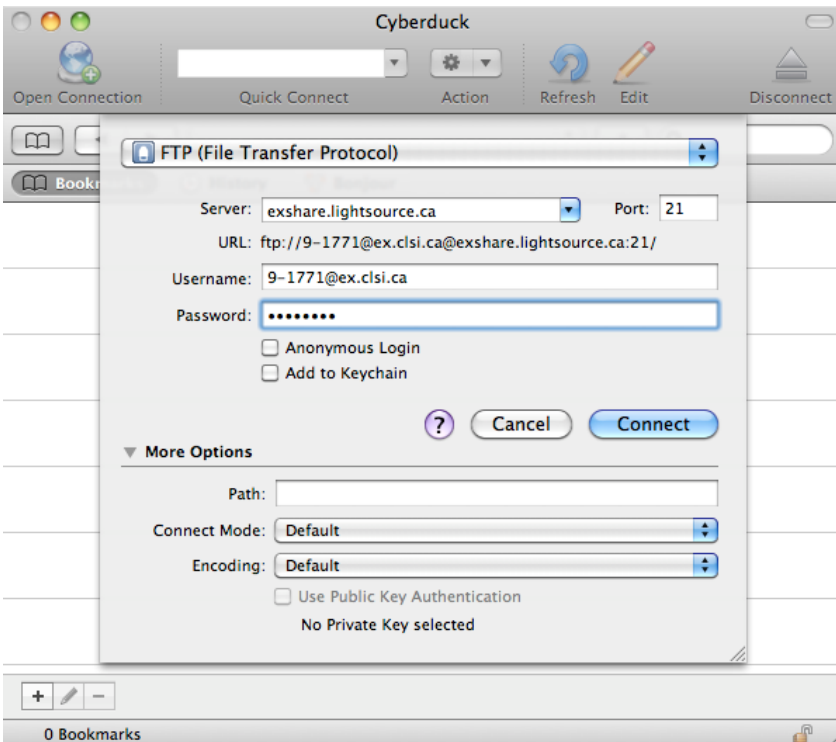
Cyberduck

Open Connection

Quick Connect

Action

Refresh

Edit

Disconnect

Bookm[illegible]

FTP (File Transfer Protocol)

Server: exshare.lightsource.ca

Port: 21

URL: ftp://9-1771@ex.clsi.ca@exshare.lightsource.ca:21/

Username: 9-1771@ex.clsi.ca

Password: ••••••••

Anonymous Login

Add to Keychain

?

Cancel

Connect

More Options

Path:

Connect Mode: Default

Encoding: Default

Use Public Key Authentication

No Private Key selected

+

−

0 Bookmarks